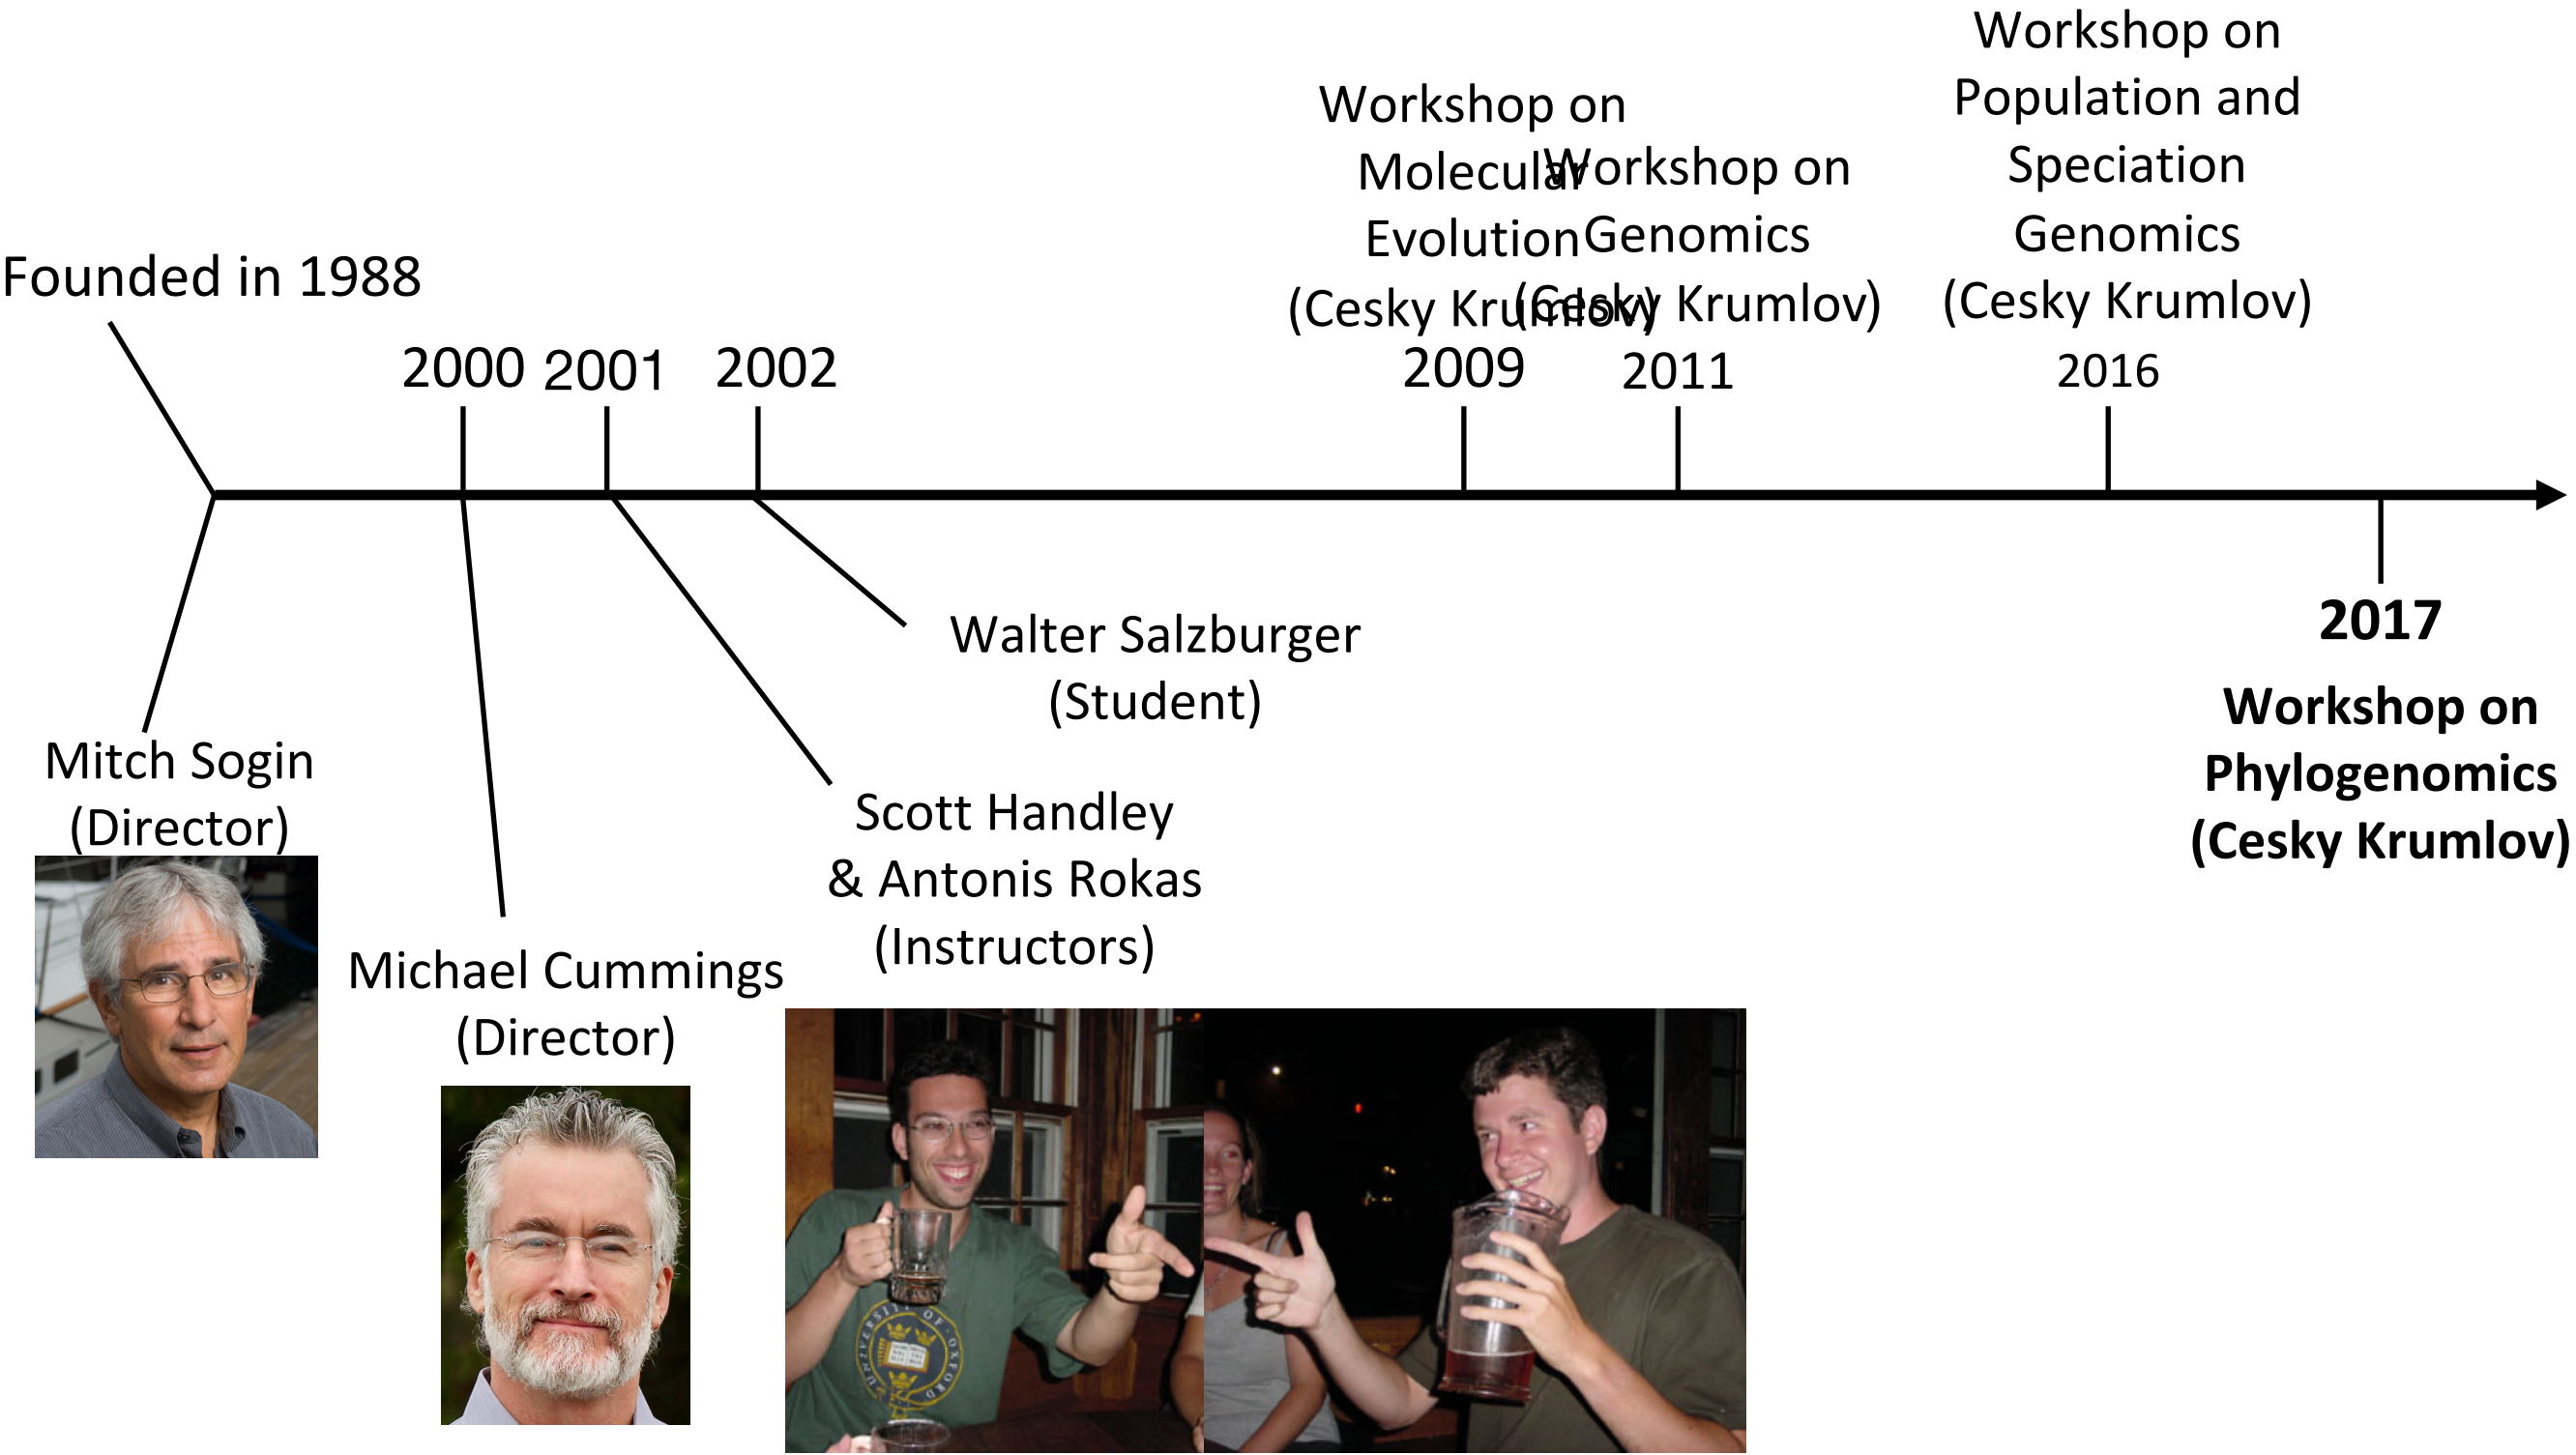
Founded in 1988

2000 2001 2002

Workshop on Molecular Evolution (Cesky Krumlov)

2009

Workshop on Genomics (Cesky Krumlov)

2011

Workshop on Population and Speciation Genomics (Cesky Krumlov)

2016

Mitch Sogin (Director)

Michael Cummings (Director)

Scott Handley & Antonis Rokas (Instructors)

Walter Salzburger (Student)

**2017**

**Workshop on Phylogenomics (Cesky Krumlov)**